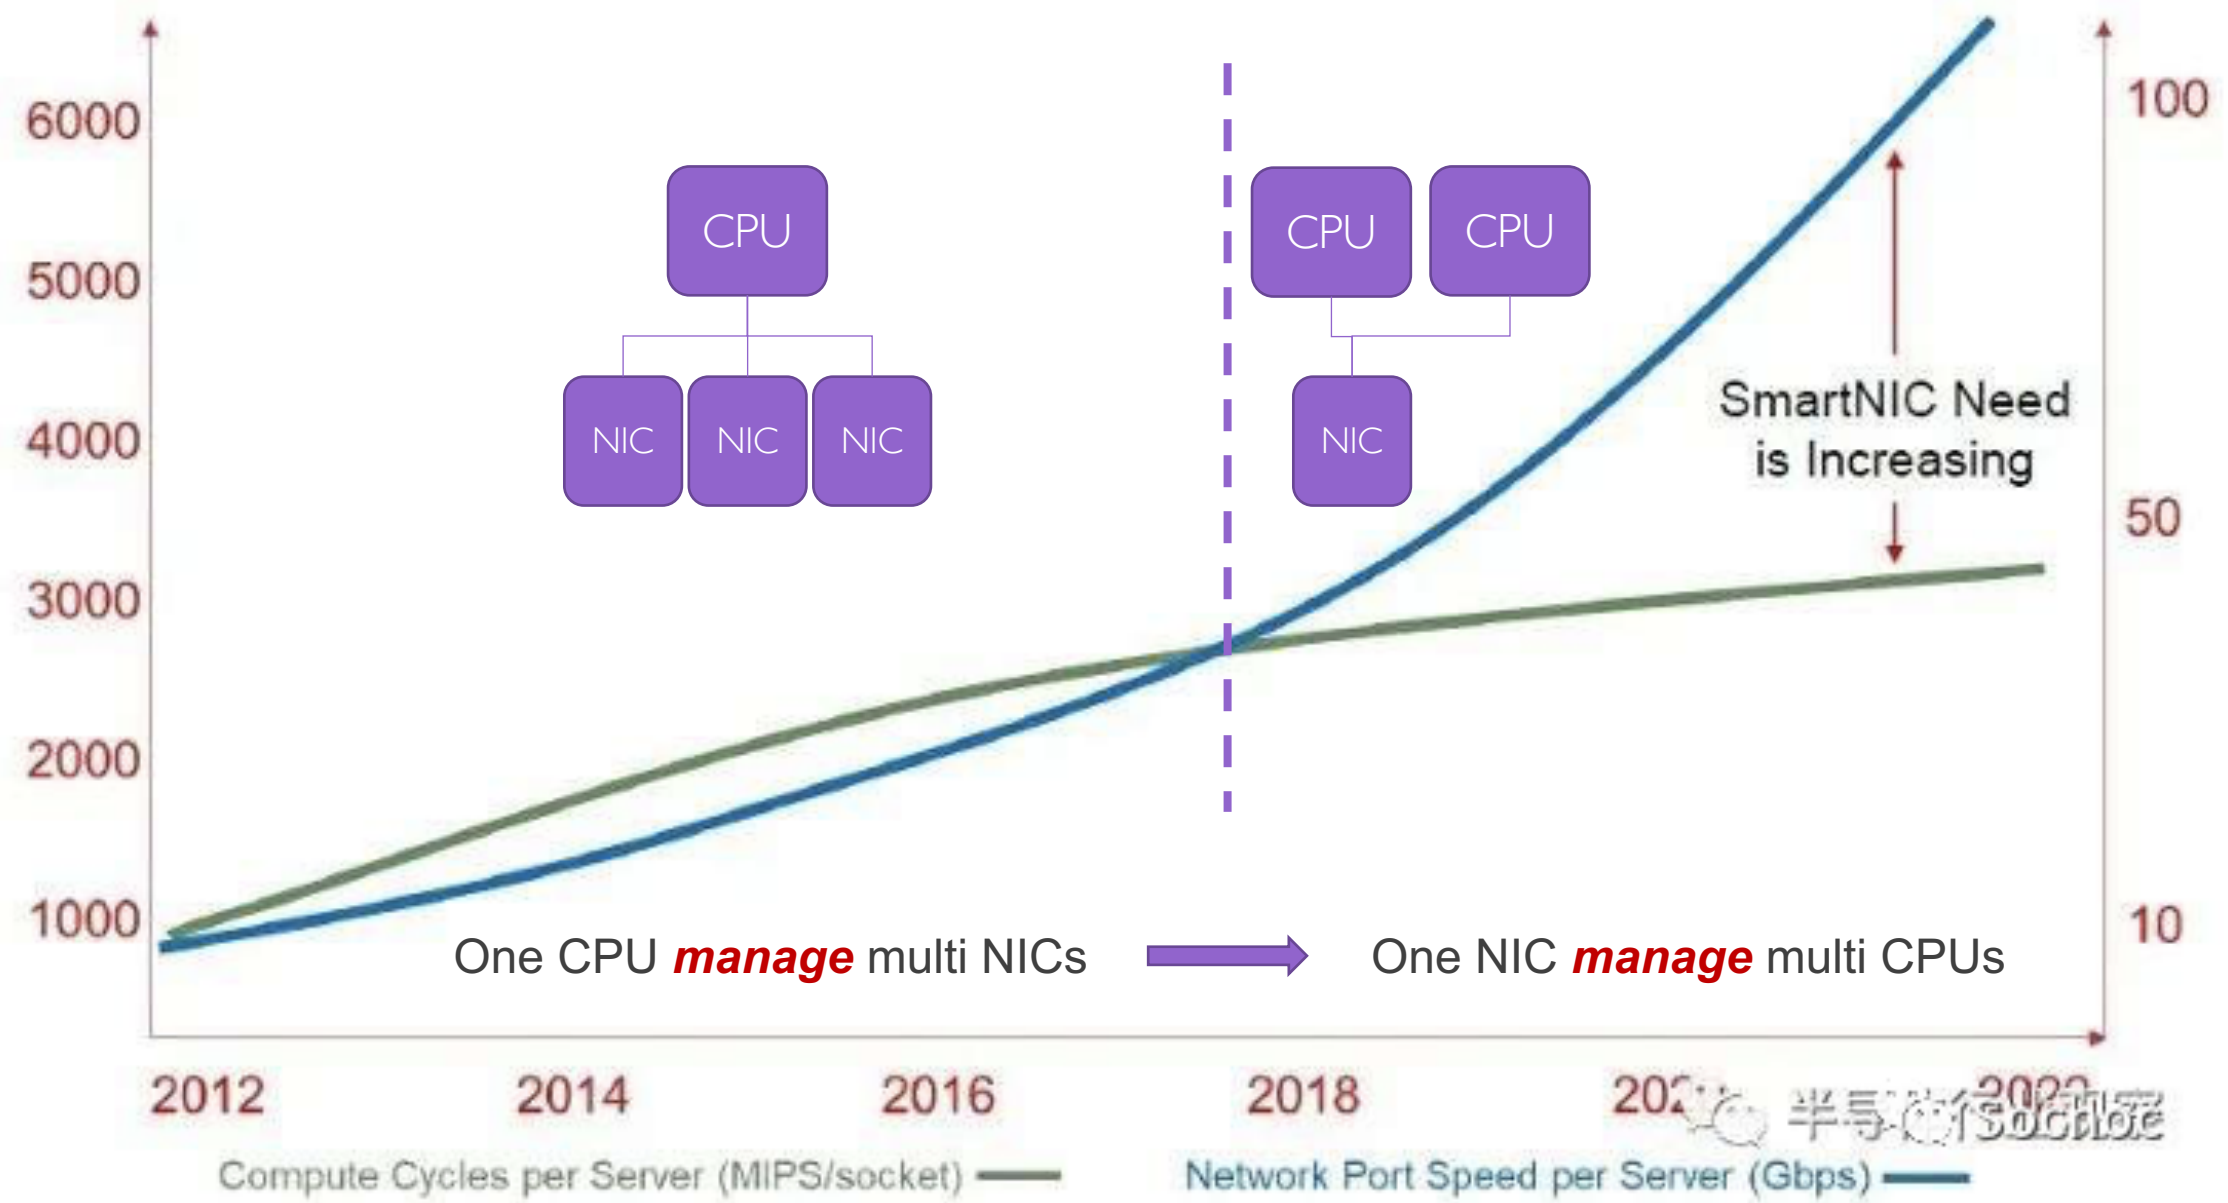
6000
5000
4000
3000
2000
1000

100
50
10

CPU
NIC NIC NIC

CPU CPU
NIC

SmartNIC Need is Increasing

One CPU *manage* multi NICs
One NIC *manage* multi CPUs

2012 2014 2016 2018 20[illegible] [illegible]

半导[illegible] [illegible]

Compute Cycles per Server (MIPS/socket)
Network Port Speed per Server (Gbps)